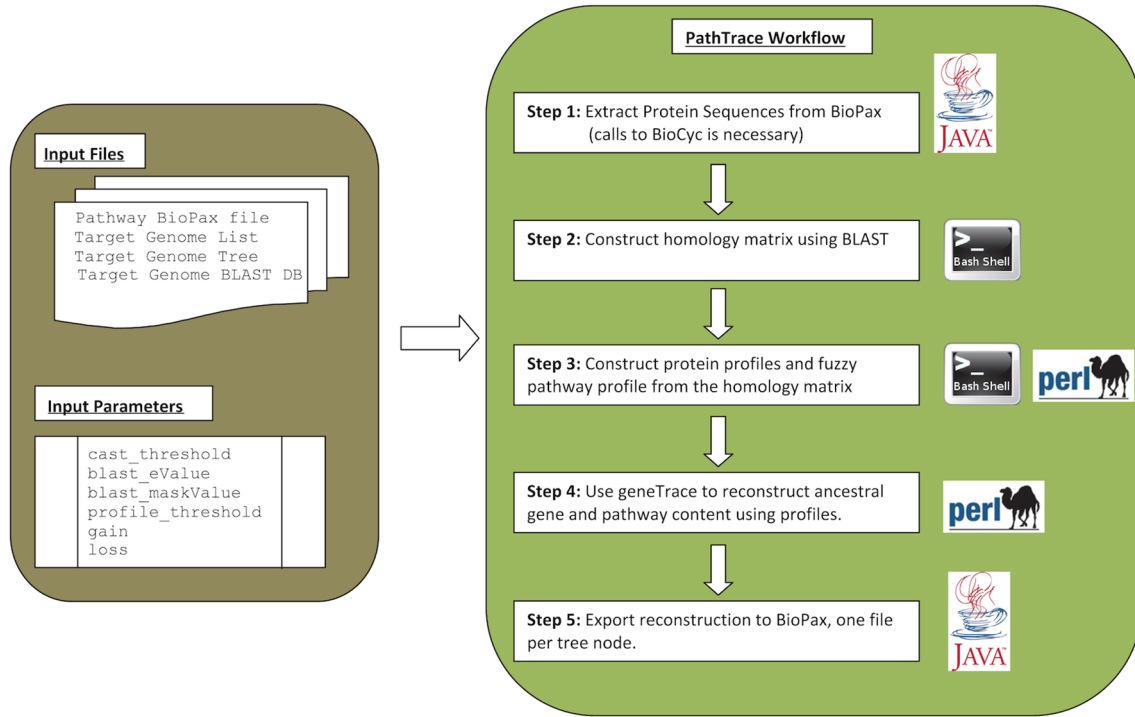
Input Files

Pathway BioPax file
Target Genome List
Target Genome Tree
Target Genome BLAST DB

Input Parameters

cast_threshold
blast_eValue
blast_maskValue
profile_threshold
gain
loss

PathTrace Workflow

Step 1: Extract Protein Sequences from BioPax (calls to BioCyc is necessary)

JAVA

Step 2: Construct homology matrix using BLAST

Bash Shell

Step 3: Construct protein profiles and fuzzy pathway profile from the homology matrix

Bash Shell

perl

Step 4: Use geneTrace to reconstruct ancestral gene and pathway content using profiles.

perl

Step 5: Export reconstruction to BioPax, one file per tree node.

JAVA